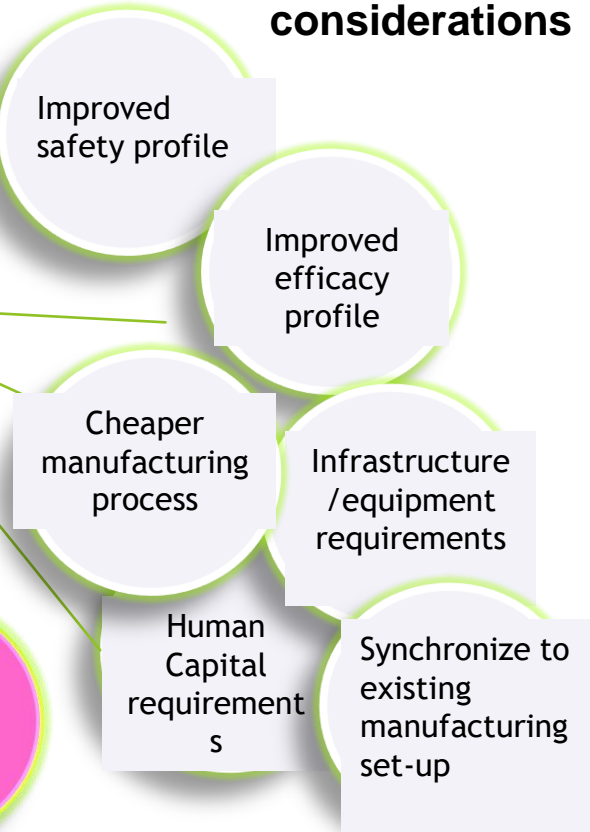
considerations

Improved safety profile

Improved efficacy profile

Cheaper manufacturing process

Infrastructure /equipment requirements

Human Capital requirement s

Synchronize to existing manufacturing set-up